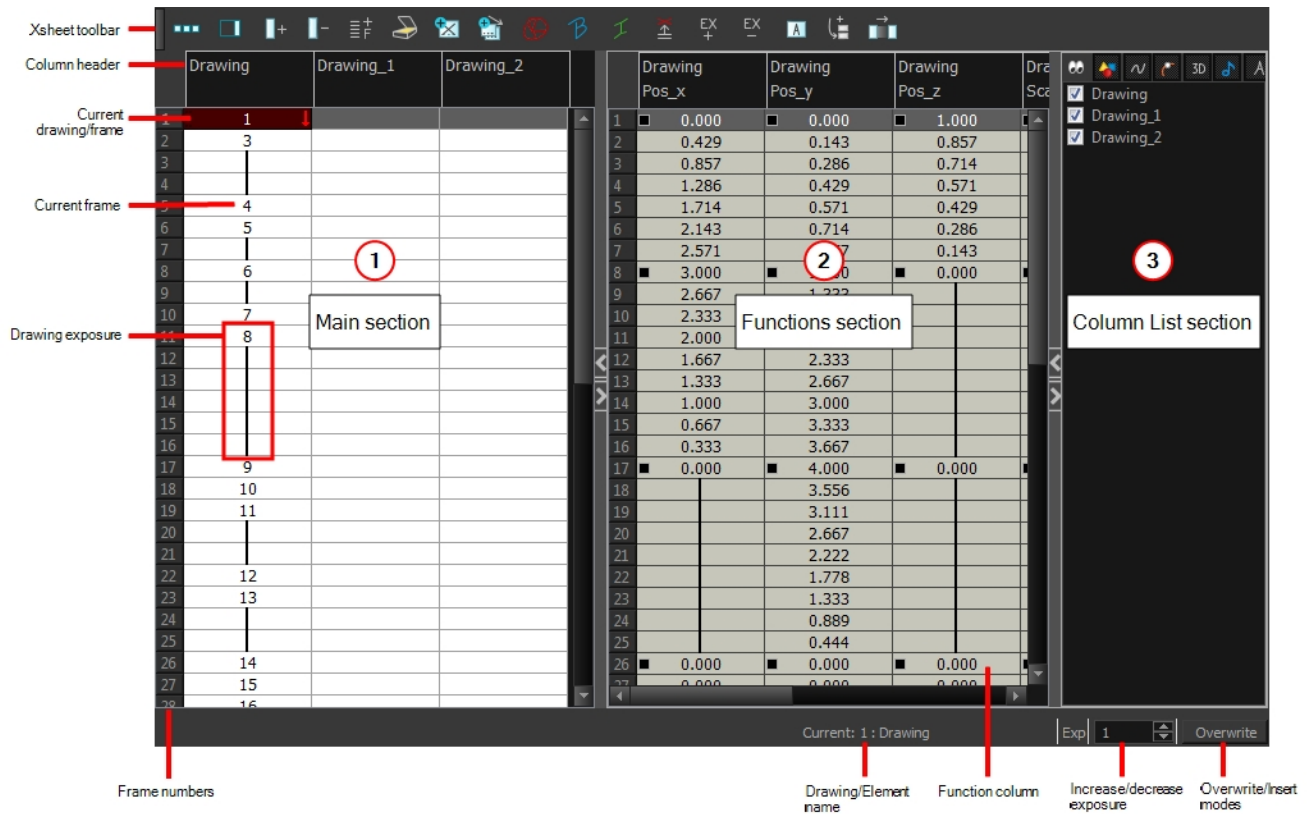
Xsheet toolbar

Column header

Current drawing/frame

Current frame

Drawing exposure

Frame numbers

EX + EX −

| | Drawing | Drawing_1 | Drawing_2 |
|---|---|---|---|
| 1 | 1 | | |
| 2 | 3 | | |
| 3 | | | |
| 4 | | | |
| 5 | 4 | | |
| 6 | 5 | | |
| 7 | | | |
| 8 | 6 | | |
| 9 | | | |
| 10 | 7 | | |
| 11 | 8 | | |
| 12 | | | |
| 13 | | | |
| 14 | | | |
| 15 | | | |
| 16 | | | |
| 17 | 9 | | |
| 18 | 10 | | |
| 19 | 11 | | |
| 20 | | | |
| 21 | | | |
| 22 | 12 | | |
| 23 | 13 | | |
| 24 | | | |
| 25 | | | |
| 26 | 14 | | |
| 27 | 15 | | |
| 28 | 16 | | |

1 Main section

| | Drawing Pos_x | Drawing Pos_y | Drawing Pos_z | Dra Sca |
|---|---|---|---|---|
| 1 | 0.000 | 0.000 | 1.000 | |
| 2 | 0.429 | 0.143 | 0.857 | |
| 3 | 0.857 | 0.286 | 0.714 | |
| 4 | 1.286 | 0.429 | 0.571 | |
| 5 | 1.714 | 0.571 | 0.429 | |
| 6 | 2.143 | 0.714 | 0.286 | |
| 7 | 2.571 | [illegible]7 | 0.143 | |
| 8 | 3.000 | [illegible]0 | 0.000 | |
| 9 | 2.667 | 1.333 | | |
| 10 | 2.333 | | | |
| 11 | 2.000 | | | |
| 12 | 1.667 | 2.333 | | |
| 13 | 1.333 | 2.667 | | |
| 14 | 1.000 | 3.000 | | |
| 15 | 0.667 | 3.333 | | |
| 16 | 0.333 | 3.667 | | |
| 17 | 0.000 | 4.000 | 0.000 | |
| 18 | | 3.556 | | |
| 19 | | 3.111 | | |
| 20 | | 2.667 | | |
| 21 | | 2.222 | | |
| 22 | | 1.778 | | |
| 23 | | 1.333 | | |
| 24 | | 0.889 | | |
| 25 | | 0.444 | | |
| 26 | 0.000 | 0.000 | 0.000 | |
| 27 | 0.000 | 0.000 | 0.000 | |

2 Functions section

3D
Drawing
Drawing_1
Drawing_2

3 Column List section

Current: 1 : Drawing
Exp 1
Overwrite

Drawing/Element name

Function column

Increase/decrease exposure

Overwrite/Insert modes